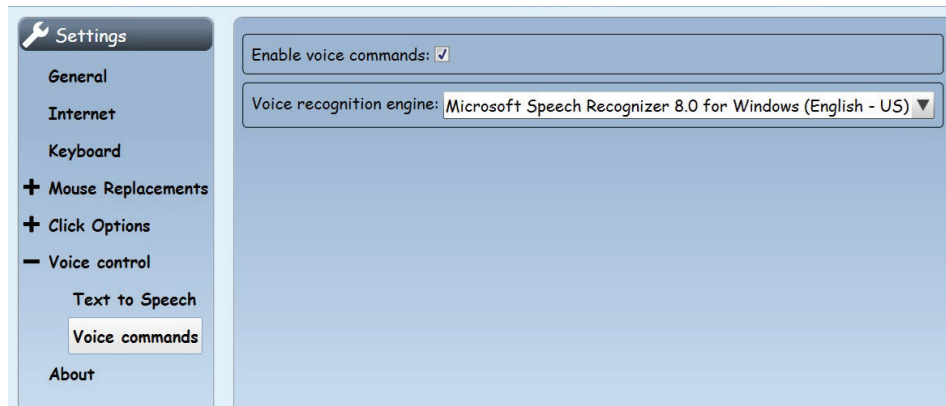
Settings
General
Internet
Keyboard
+ Mouse Replacements
+ Click Options
− Voice control
Text to Speech
Voice commands
About

Enable voice commands: ✓

Voice recognition engine: Microsoft Speech Recognizer 8.0 for Windows (English - US) ▼